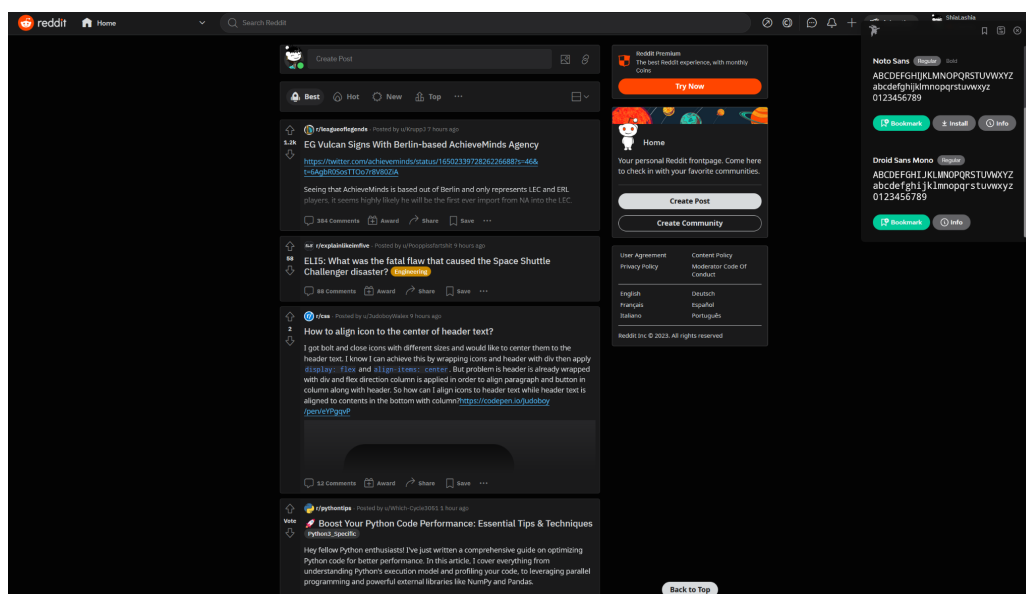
reddit Home

Search Reddit

ShiaLashia

Create Post

Best Hot New Top ···

1.2k

r/leagueoflegends · Posted by u/Krupp2 7 hours ago

EG Vulcan Signs With Berlin-based AchieveMinds Agency

https://twitter.com/achieveminds/status/1650233972826226688?s=46&t=6AgbR0SosTTOo7r8V80ZiA

Seeing that AchieveMinds is based out of Berlin and only represents LEC and ERL players, it seems highly likely he will be the first ever import from NA into the LEC.

384 Comments Award Share Save ···

58

r/explainlikeimfive · Posted by u/Poopplisfartshit 9 hours ago

ELI5: What was the fatal flaw that caused the Space Shuttle Challenger disaster? Engineering

88 Comments Award Share Save ···

2

r/css · Posted by u/JudoboyWales 9 hours ago

How to align icon to the center of header text?

I got bolt and close icons with different sizes and would like to center them to the header text. I know I can achieve this by wrapping icons and header with div then apply display: flex and align-items: center. But problem is header is already wrapped with div and flex direction column is applied in order to align paragraph and button in column along with header. So how can I align icons to header text while header text is aligned to contents in the bottom with column?https://codepen.io/judoboy/pen/eYPgqvP

52 Comments Award Share Save ···

Vote

r/pythontips · Posted by u/Which-Cycle3051 1 hour ago

Boost Your Python Code Performance: Essential Tips & Techniques Python3_Specific

Hey fellow Python enthusiasts! I've just written a comprehensive guide on optimizing Python code for better performance. In this article, I cover everything from understanding Python's execution model and profiling your code, to leveraging parallel programming and powerful external libraries like NumPy and Pandas.

Reddit Premium
The best Reddit experience, with monthly Coins

Try Now

Home

Your personal Reddit frontpage. Come here to check in with your favorite communities.

Create Post

Create Community

User Agreement
Privacy Policy
Content Policy
Moderator Code Of Conduct

English
Français
Italiano
Deutsch
Español
Português

Reddit Inc © 2023. All rights reserved

Back to Top

Noto Sans Regular Bold

ABCDEFGHIJKLMNOPQRSTUVWXYZ
abcdefghijklmnopqrstuvwxyz
0123456789

Bookmark Install Info

Droid Sans Mono Regular

ABCDEFGHIJKLMNOPQRSTUVWXYZ
abcdefghijklmnopqrstuvwxyz
0123456789

Bookmark Info